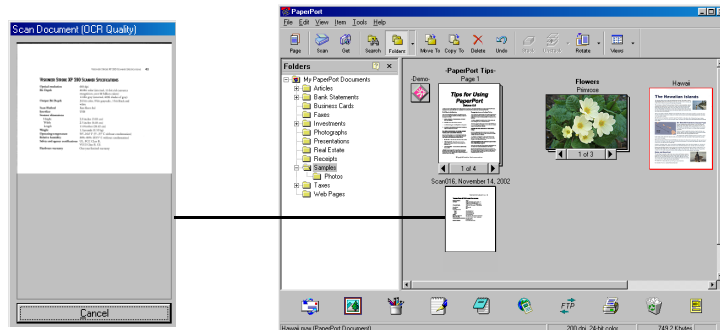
Scan Document (OCR Quality)

VISIONEER STROBE XP 200 SCANNER SPECIFICATIONS

Cancel

PaperPort

File Edit View Item Tools Help

Page Scan Get Search Folders Move To Copy To Delete Undo Rotate Views

Folders

My PaperPort Documents
Articles
Bank Statements
Business Cards
Faxes
Investments
Photographs
Presentations
Real Estate
Receipts
Samples
Photos
Taxes
Web Pages

-Demo-

-PaperPort Tips-
Page 1

Tips for Using PaperPort

1 of 4

Flowers
Primrose

1 of 3

Hawaii

The Hawaiian Islands

Scan016, November 14, 2002

Hawaii.max (PaperPort Document)

200 dpi, 24-bit color

749.2 Kbytes